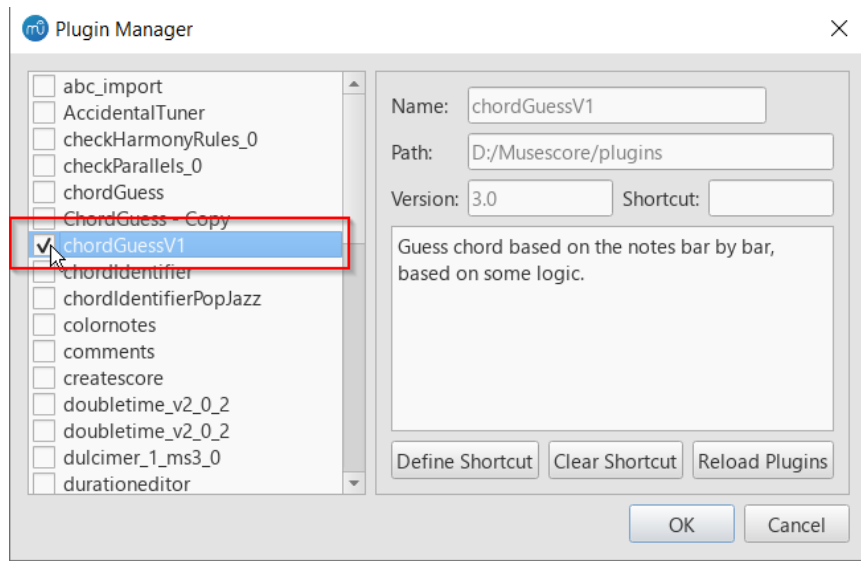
Plugin Manager

abc_import
AccidentalTuner
checkHarmonyRules_0
checkParallels_0
chordGuess
ChordGuess - Copy
chordGuessV1
chordIdentifier
chordIdentifierPopJazz
colornotes
comments
createscore
doubletime_v2_0_2
doubletime_v2_0_2
dulcimer_1_ms3_0
durationeditor

Name: chordGuessV1
Path: D:/Musescore/plugins
Version: 3.0
Shortcut:

Guess chord based on the notes bar by bar, based on some logic.

Define Shortcut
Clear Shortcut
Reload Plugins

OK
Cancel